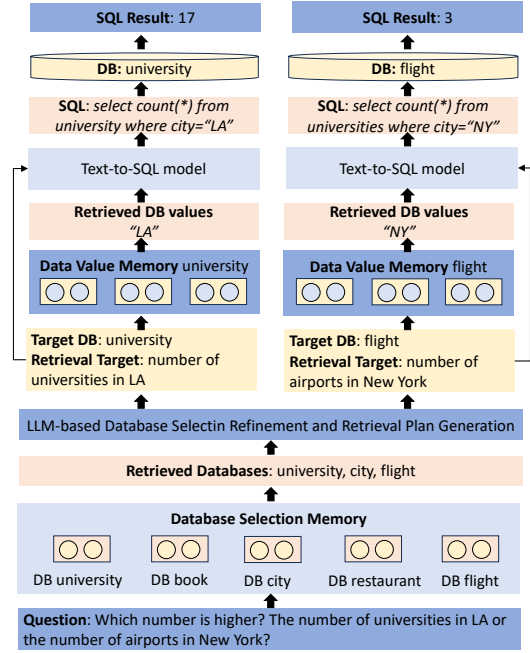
**SQL Result**: 17

**DB:** university

**SQL**: *select count(\*) from university where city="LA"*

Text-to-SQL model

**Retrieved DB values**
*"LA"*

**Data Value Memory** university

**Target DB**: university
**Retrieval Target**: number of universities in LA

**SQL Result**: 3

**DB:** flight

**SQL**: *select count(\*) from universities where city="NY"*

Text-to-SQL model

**Retrieved DB values**
*"NY"*

**Data Value Memory** flight

**Target DB**: flight
**Retrieval Target**: number of airports in New York

LLM-based Database Selectin Refinement and Retrieval Plan Generation

**Retrieved Databases**: university, city, flight

**Database Selection Memory**

DB university DB book DB city DB restaurant DB flight

**Question**: Which number is higher? The number of universities in LA or the number of airports in New York?